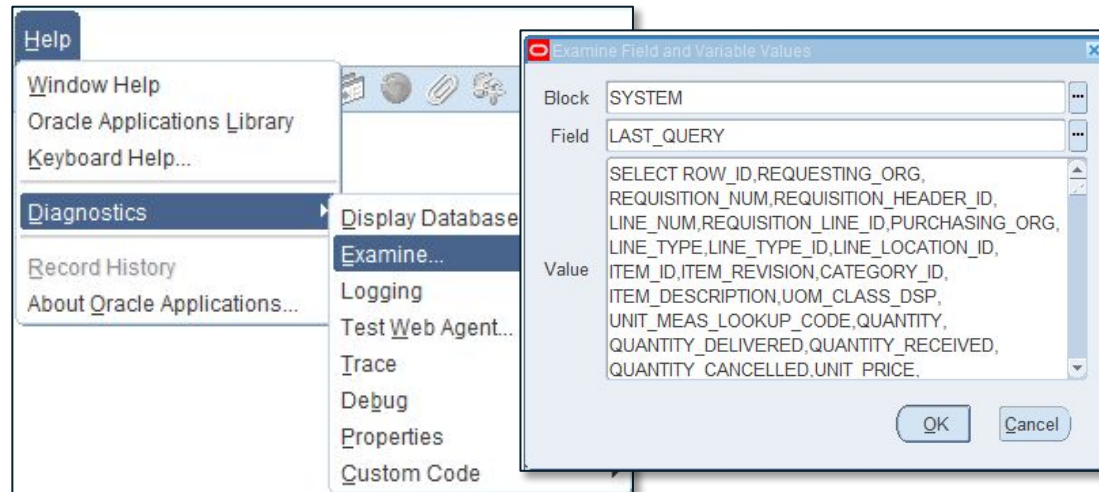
Help

Window Help
Oracle Applications Library
Keyboard Help...

Diagnostics

Record History
About Oracle Applications...

Display Database
Examine...
Logging
Test Web Agent...
Trace
Debug
Properties
Custom Code

Examine Field and Variable Values

Block SYSTEM
Field LAST_QUERY
Value SELECT ROW_ID,REQUESTING_ORG, REQUISITION_NUM,REQUISITION_HEADER_ID, LINE_NUM,REQUISITION_LINE_ID,PURCHASING_ORG, LINE_TYPE,LINE_TYPE_ID,LINE_LOCATION_ID, ITEM_ID,ITEM_REVISION,CATEGORY_ID, ITEM_DESCRIPTION,UOM_CLASS_DSP, UNIT_MEAS_LOOKUP_CODE,QUANTITY, QUANTITY_DELIVERED,QUANTITY_RECEIVED, QUANTITY_CANCELLED,UNIT_PRICE,

OK Cancel